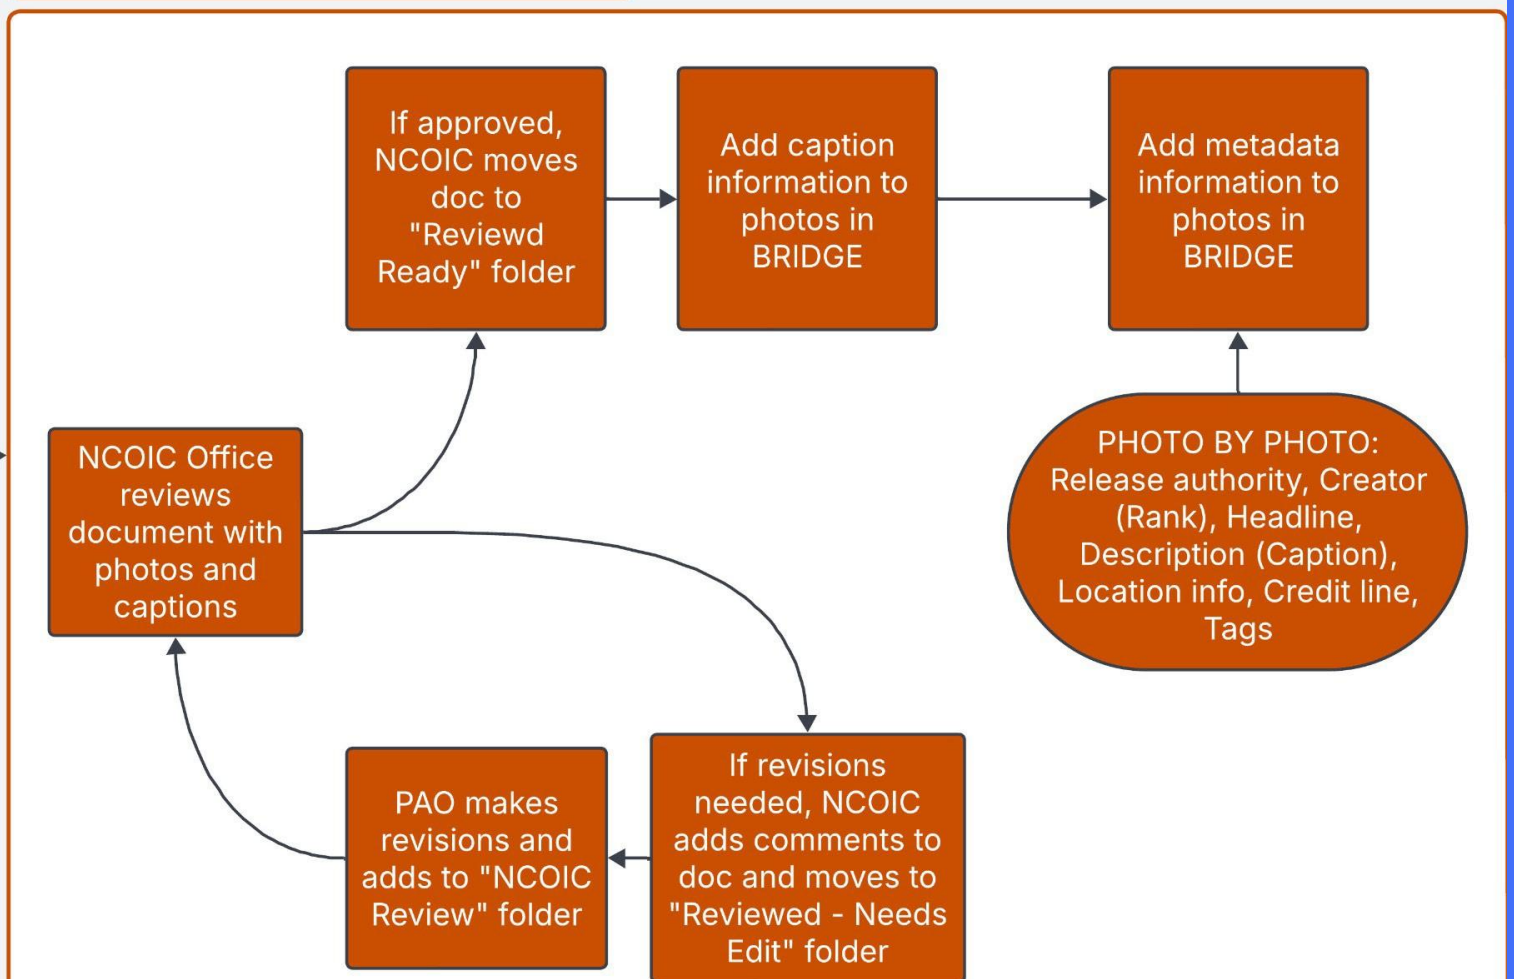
If approved, NCOIC moves doc to "Reviewd Ready" folder

Add caption information to photos in BRIDGE

Add metadata information to photos in BRIDGE

NCOIC Office reviews document with photos and captions

PHOTO BY PHOTO: Release authority, Creator (Rank), Headline, Description (Caption), Location info, Credit line, Tags

PAO makes revisions and adds to "NCOIC Review" folder

If revisions needed, NCOIC adds comments to doc and moves to "Reviewed - Needs Edit" folder